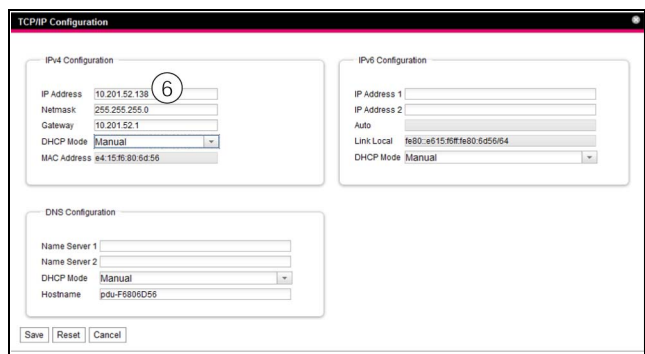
TCP/IP Configuration

IPv4 Configuration

IP Address 10.201.52.138 6
Netmask 255.255.255.0
Gateway 10.201.52.1
DHCP Mode Manual
MAC Address e4:15:f6:80:6d:56

IPv6 Configuration

IP Address 1
IP Address 2
Auto
Link Local fe80::e615:f6ff:fe80:6d56/64
DHCP Mode Manual

DNS Configuration

Name Server 1
Name Server 2
DHCP Mode Manual
Hostname pdu-F6806D56

Save Reset Cancel